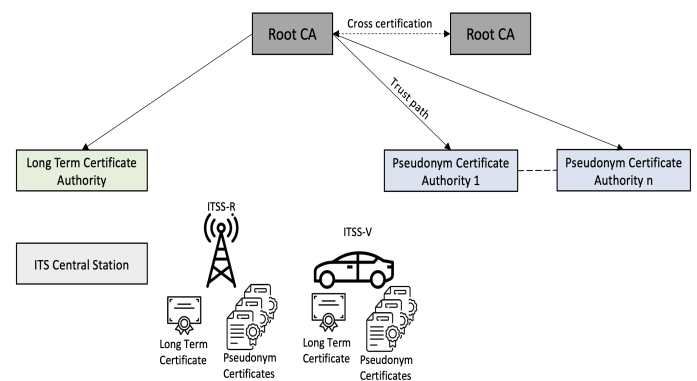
Root CA

Cross certification

Root CA

Trust path

Long Term Certificate Authority

Pseudonym Certificate Authority 1

Pseudonym Certificate Authority n

ITSS-R

ITS Central Station

ITSS-V

Long Term Certificate

Pseudonym Certificates

Long Term Certificate

Pseudonym Certificates